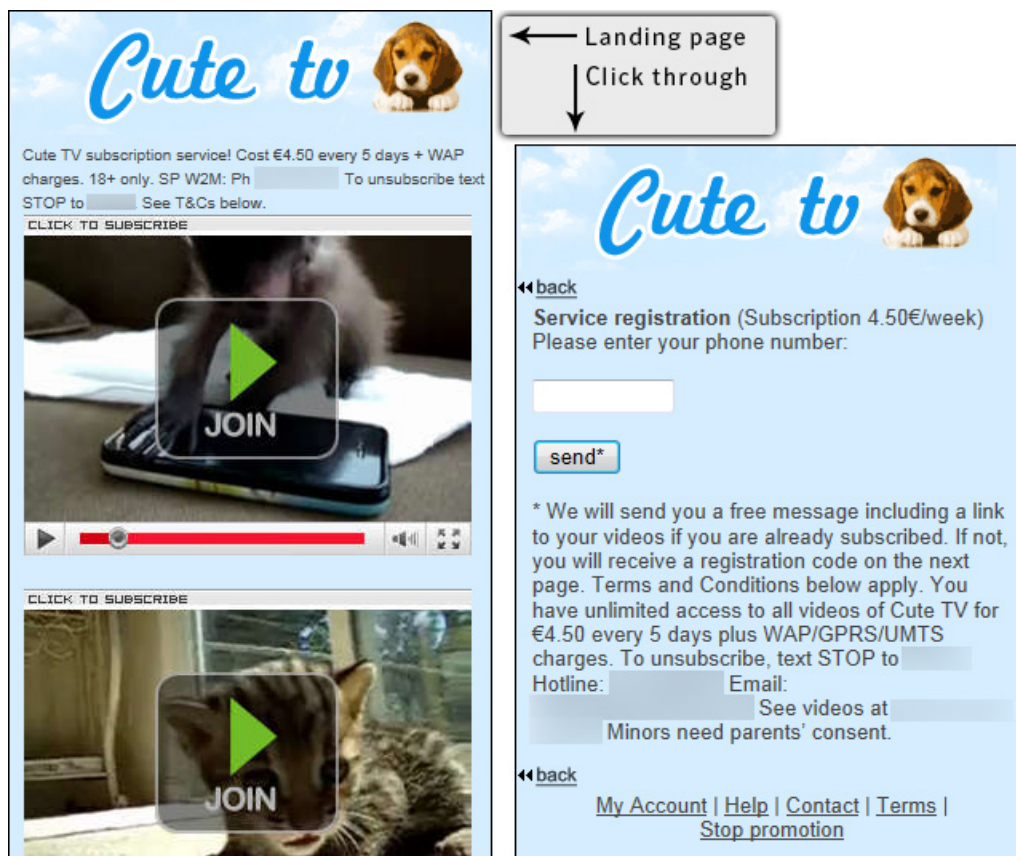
Cute tv

Cute TV subscription service! Cost €4.50 every 5 days + WAP charges. 18+ only. SP W2M: Ph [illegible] To unsubscribe text STOP to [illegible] See T&Cs below.

CLICK TO SUBSCRIBE

JOIN

CLICK TO SUBSCRIBE

JOIN

Landing page

Click through

Cute tv

back

**Service registration** (Subscription 4.50€/week) Please enter your phone number:

send*

* We will send you a free message including a link to your videos if you are already subscribed. If not, you will receive a registration code on the next page. Terms and Conditions below apply. You have unlimited access to all videos of Cute TV for €4.50 every 5 days plus WAP/GPRS/UMTS charges. To unsubscribe, text STOP to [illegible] Hotline: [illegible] Email: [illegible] See videos at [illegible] Minors need parents' consent.

back

My Account | Help | Contact | Terms | Stop promotion